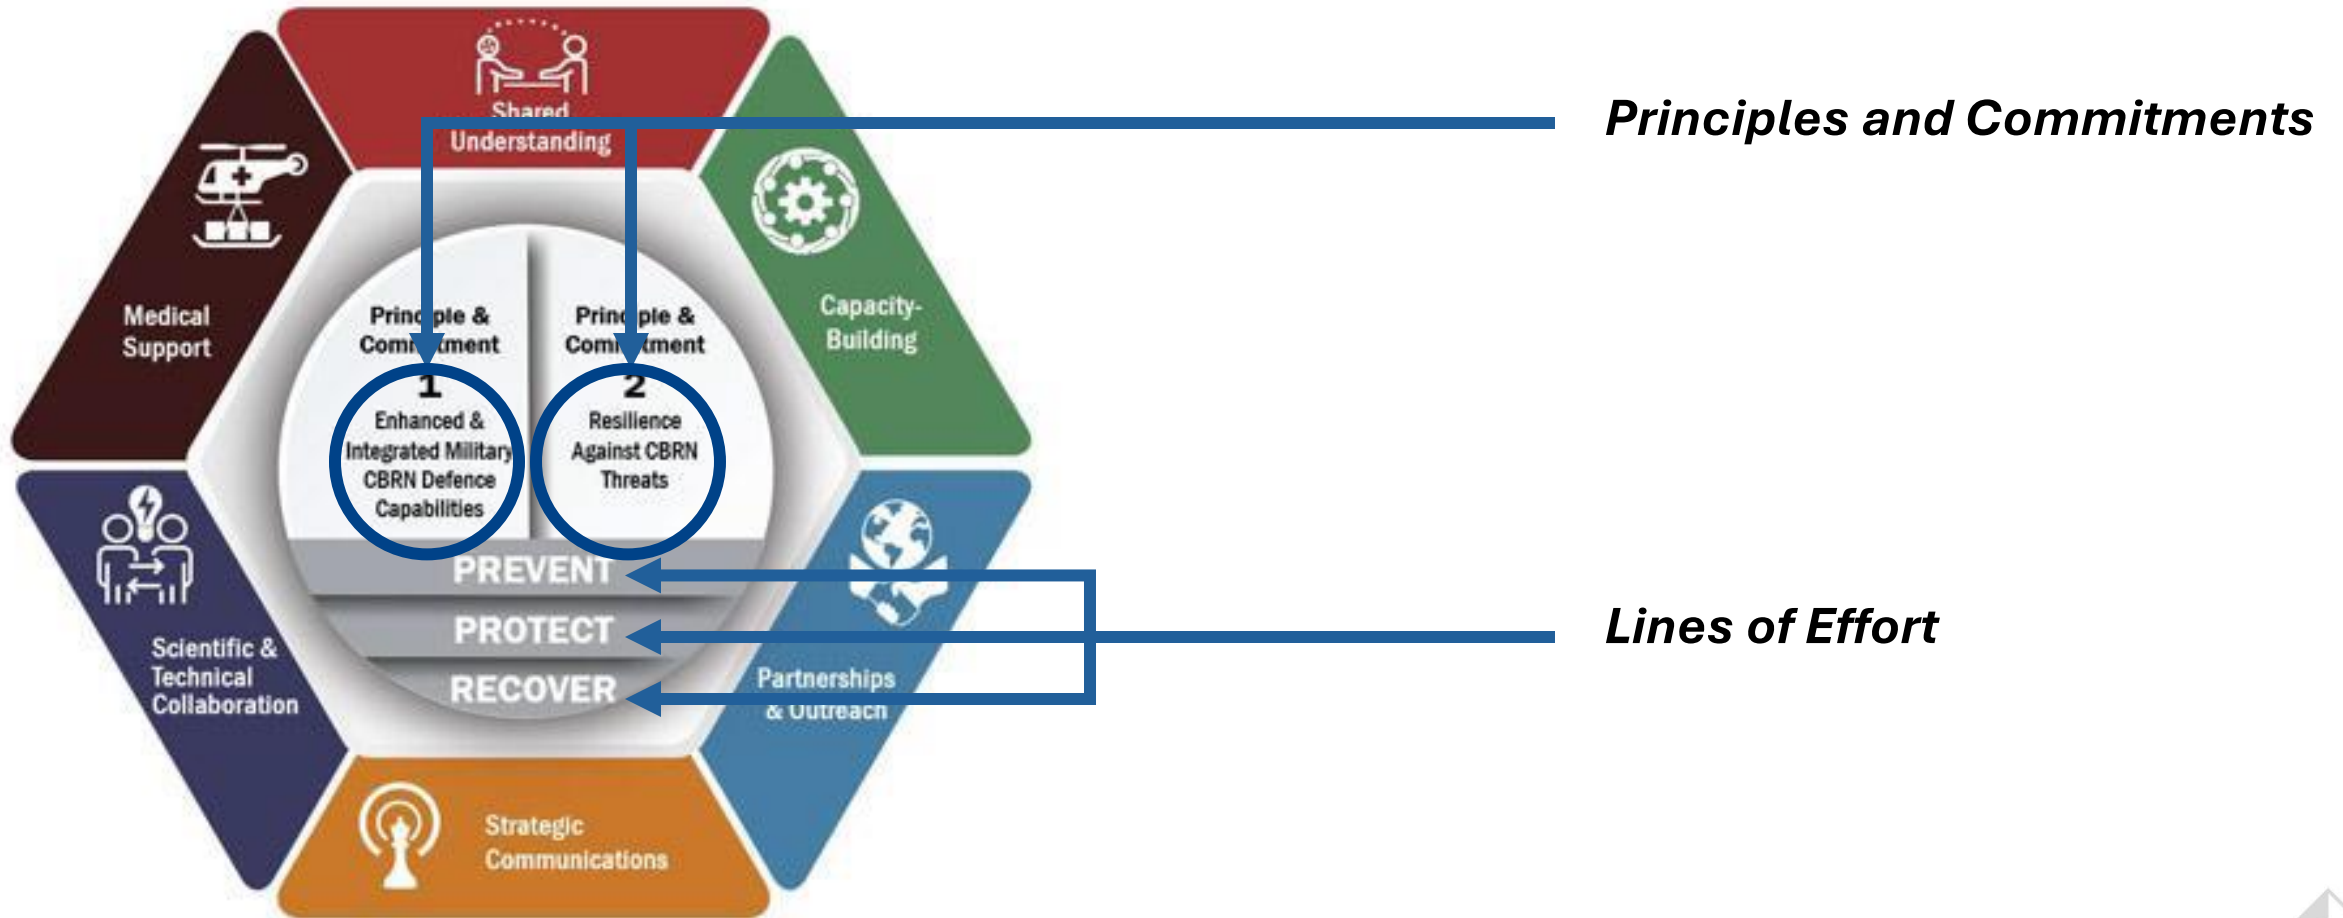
Shared Understanding

Principles and Commitments

Medical Support

Capacity-Building

Principle & Commitment 1
Enhanced & Integrated Military CBRN Defence Capabilities

Principle & Commitment 2
Resilience Against CBRN Threats

PREVENT
PROTECT
RECOVER

Lines of Effort

Scientific & Technical Collaboration

Partnerships & Outreach

Strategic Communications